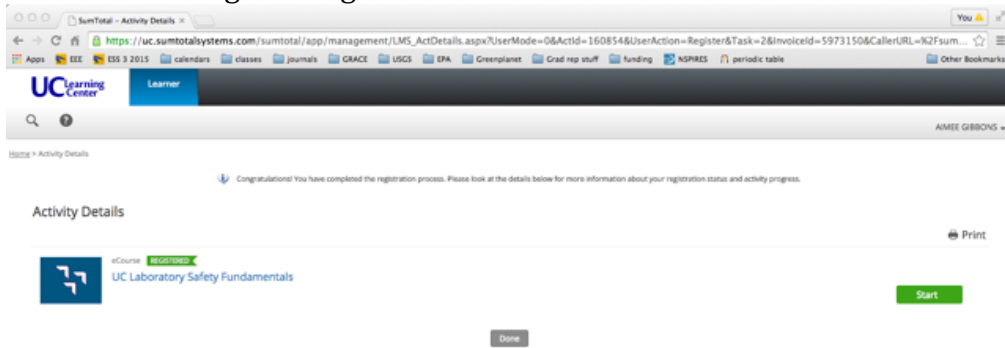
SumTotal – Activity Details ×

You

https://uc.sumtotalsystems.com/sumtotal/app/management/LMS_ActDetails.aspx?UserMode=0&ActId=160854&UserAction=Register&Task=2&InvoiceId=5973150&CallerURL=%2Fsum...

Apps EEE ESS 3 2015 calendars classes journals GRACE USGS EPA Greenplanet Grad rep stuff funding NSPIRES periodic table Other Bookmarks

UC Learning Center

Learner

AIMEE GIBBONS

Home > Activity Details

Congratulations! You have completed the registration process. Please look at the details below for more information about your registration status and activity progress.

Activity Details

Print

eCourse REGISTERED

UC Laboratory Safety Fundamentals

Start

Done